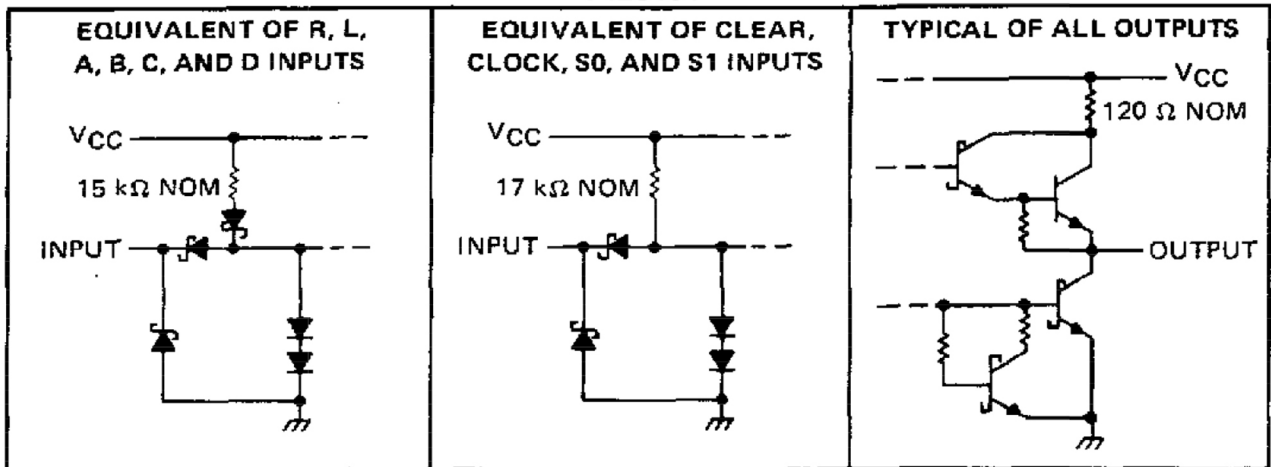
EQUIVALENT OF R, L, A, B, C, AND D INPUTS

$V_{CC}$

15 k$\Omega$ NOM

INPUT

EQUIVALENT OF CLEAR, CLOCK, S0, AND S1 INPUTS

$V_{CC}$

17 k$\Omega$ NOM

INPUT

TYPICAL OF ALL OUTPUTS

$V_{CC}$

120 $\Omega$ NOM

OUTPUT